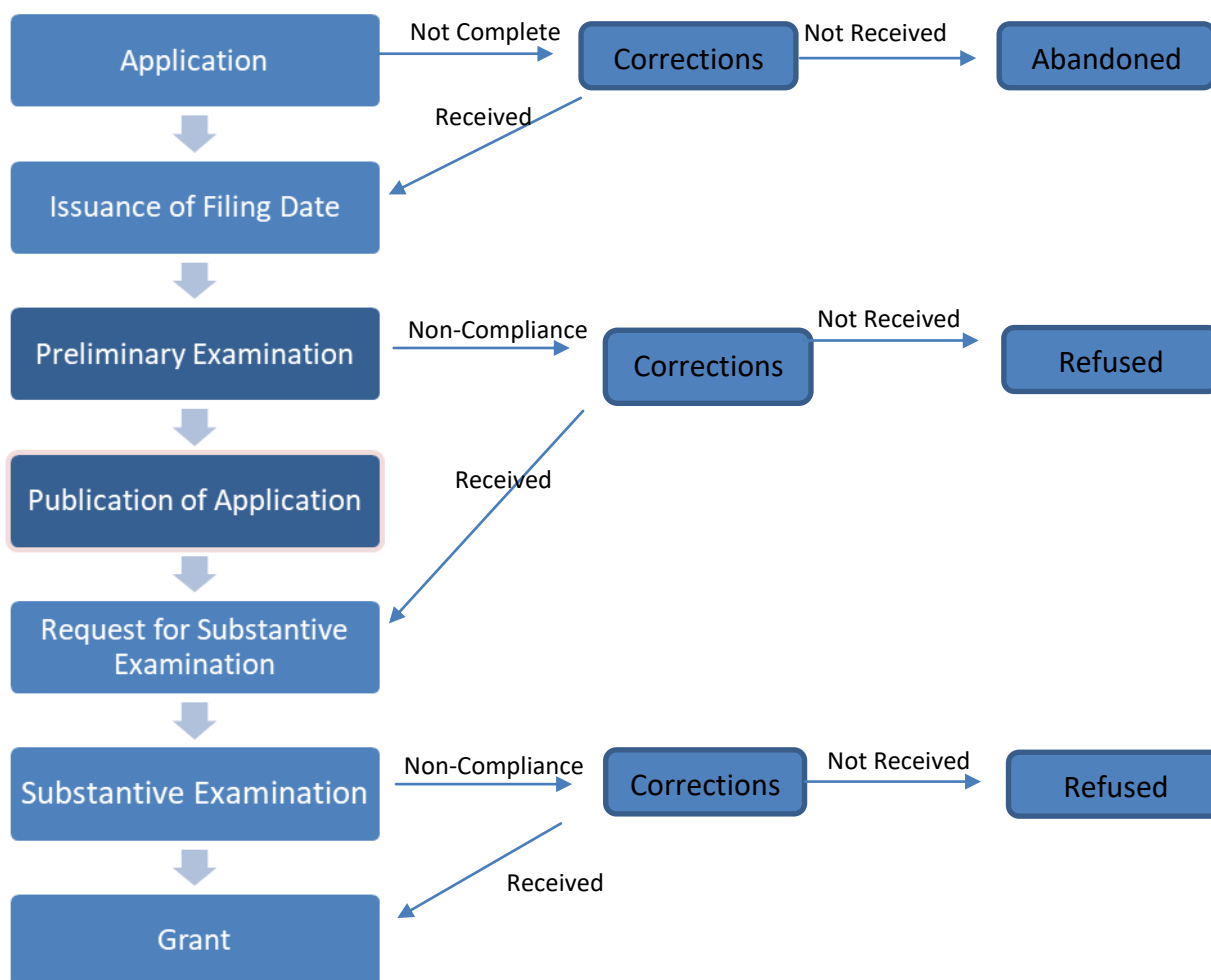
Application

Not Complete

Corrections

Not Received

Abandoned

Received

Issuance of Filing Date

Preliminary Examination

Non-Compliance

Corrections

Not Received

Refused

Received

Publication of Application

Request for Substantive Examination

Substantive Examination

Non-Compliance

Corrections

Not Received

Refused

Received

Grant